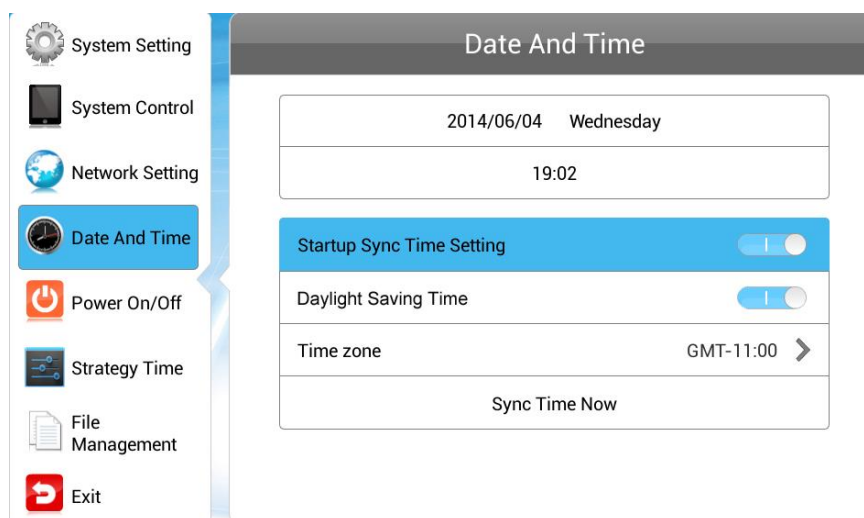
System Setting
System Control
Network Setting
Date And Time
Power On/Off
Strategy Time
File Management
Exit

Date And Time

2014/06/04 Wednesday
19:02

Startup Sync Time Setting
Daylight Saving Time
Time zone GMT-11:00
Sync Time Now